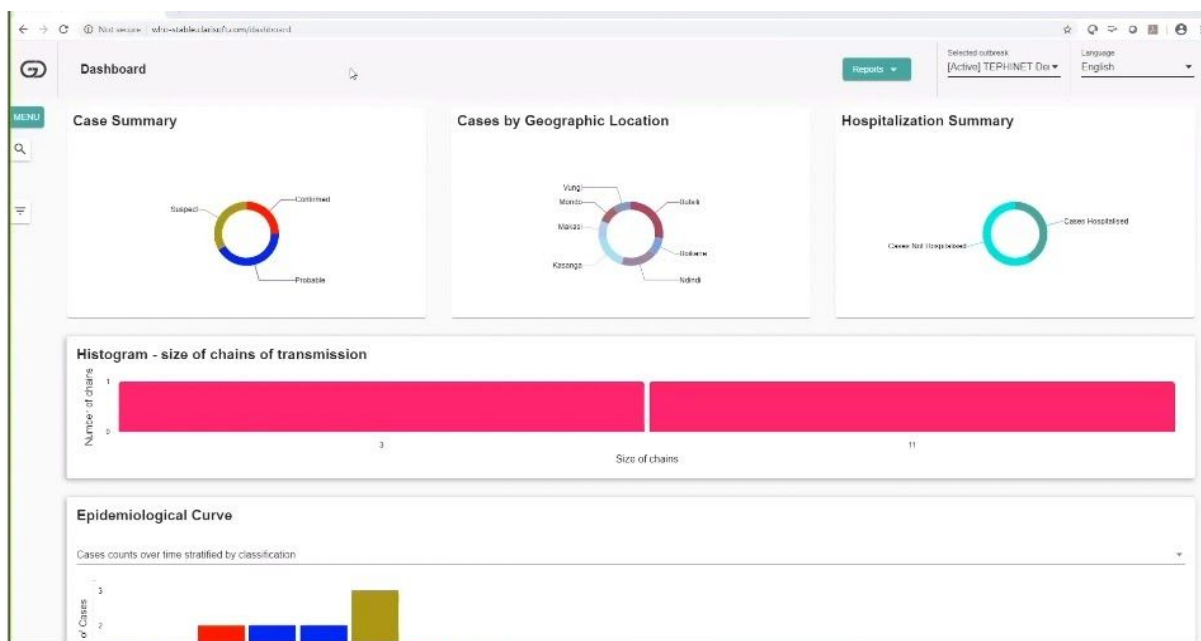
Not secure | who-stable.clarisoft.com/dashboard

MENU

Dashboard

Reports

Selected outbreak
[Active] TEPHINET De

Language
English

Case Summary

Suspect
Confirmed
Probable

Cases by Geographic Location

Vungi
Mondo
Makasi
Kasonga
Buleli
Boikene
Ndindi

Hospitalization Summary

Cases Not Hospitalised
Cases Hospitalised

Histogram - size of chains of transmission

Number of chains
1
0
3
11
Size of chains

Epidemiological Curve

Cases counts over time stratified by classification

3
2
of Cases